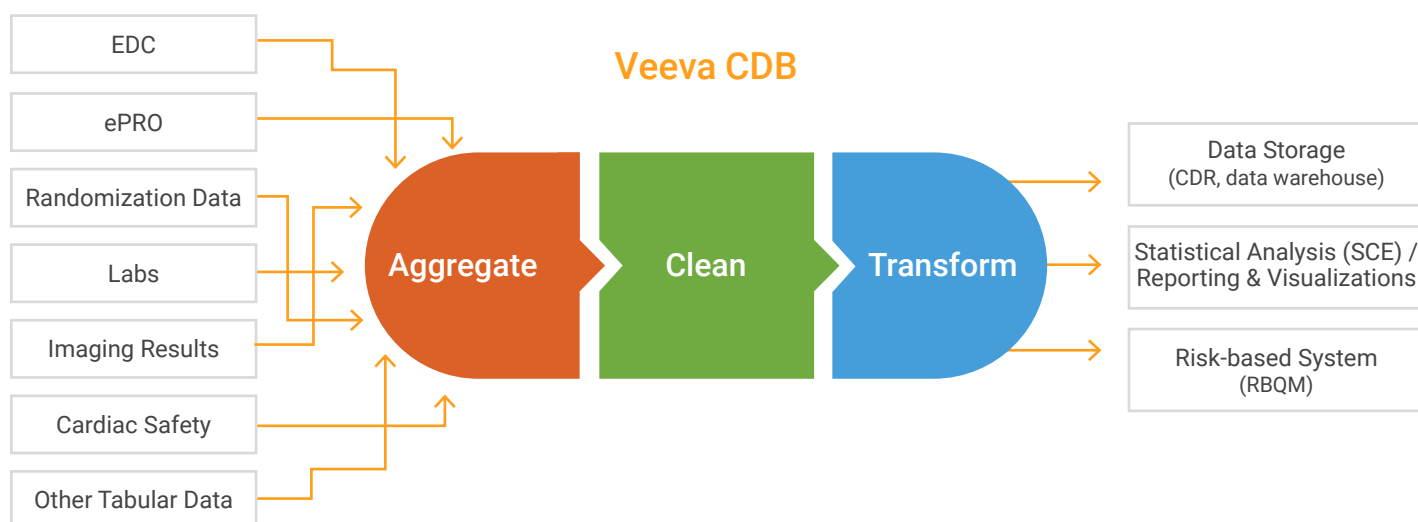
EDC

ePRO

Randomization Data

Labs

Imaging Results

Cardiac Safety

Other Tabular Data

Veeva CDB

Aggregate

Clean

Transform

Data Storage
(CDR, data warehouse)

Statistical Analysis (SCE) / Reporting & Visualizations

Risk-based System
(RBQM)